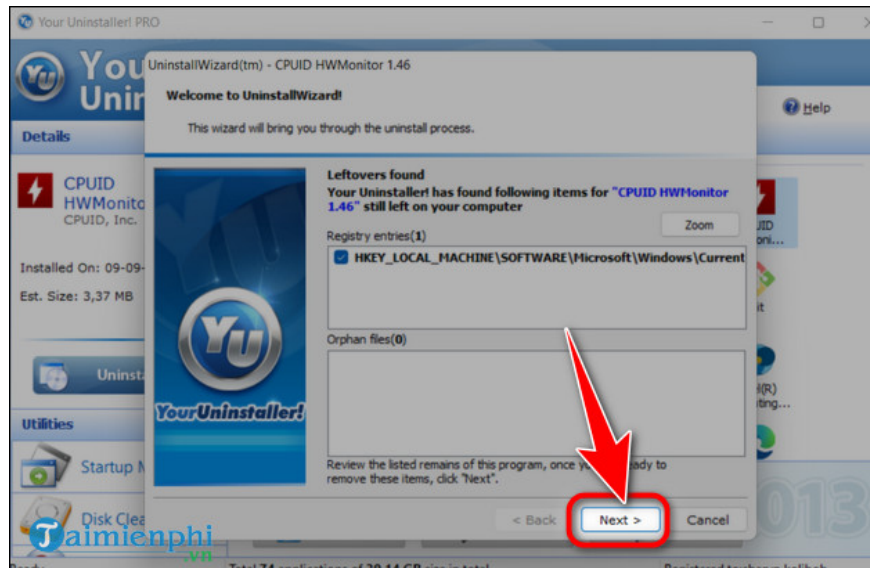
Your Uninstaller! PRO

You
Unin

Help

Details

CPUID
HWMonito
CPUID, Inc.

Installed On: 09-09-
Est. Size: 3,37 MB

Uninsta

Utilities

Startup M

Disk Clea

UninstallWizard(tm) - CPUID HWMonitor 1.46

Welcome to UninstallWizard!

This wizard will bring you through the uninstall process.

YU

YourUninstaller!

Leftovers found

Your Uninstaller! has found following items for "CPUID HWMonitor 1.46" still left on your computer

Zoom

Registry entries(1)

HKEY_LOCAL_MACHINE\SOFTWARE\Microsoft\Windows\Current

Orphan files(0)

Review the listed remains of this program, once y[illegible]ady to remove these items, click "Next".

< Back

Next >

Cancel

UID
oni...

it

l(R)
iting...

013

Taimienphi
.vn

Total 74 applications of 20,44 GB size in total.

Registered to: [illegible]